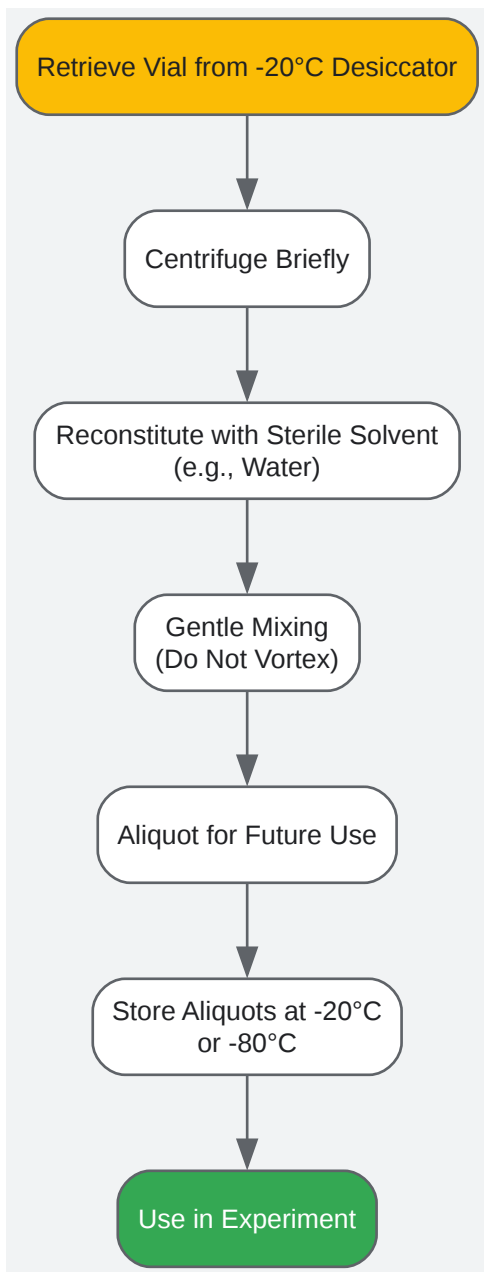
Retrieve Vial from -20°C Desiccator

Centrifuge Briefly

Reconstitute with Sterile Solvent (e.g., Water)

Gentle Mixing (Do Not Vortex)

Aliquot for Future Use

Store Aliquots at -20°C or -80°C

Use in Experiment